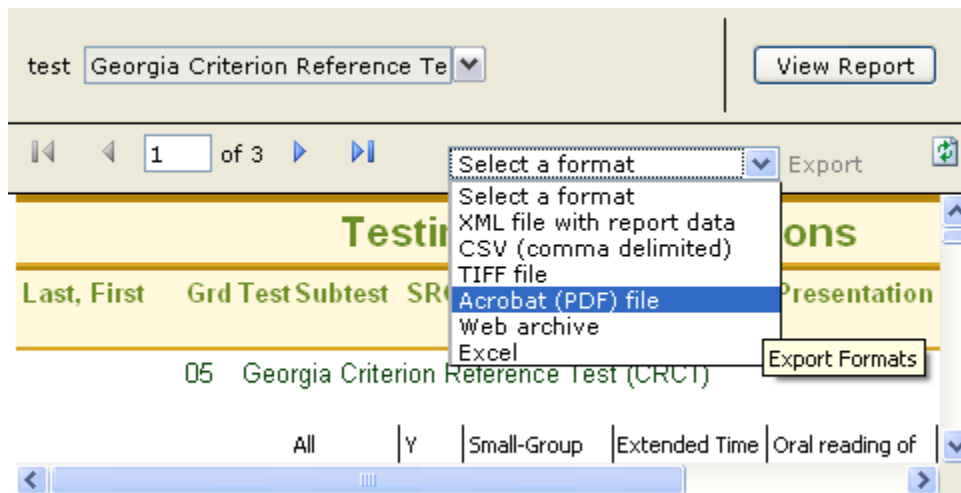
test Georgia Criterion Reference Te

View Report

1 of 3

Select a format

Export

Select a format
XML file with report data
CSV (comma delimited)
TIFF file
Acrobat (PDF) file
Web archive
Excel

Export Formats

Testi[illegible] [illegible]ons

Last, First Grd Test Subtest SR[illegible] Presentation

05 Georgia Criterion Reference Test (CRCT)

All | Y | Small-Group | Extended Time | Oral reading of